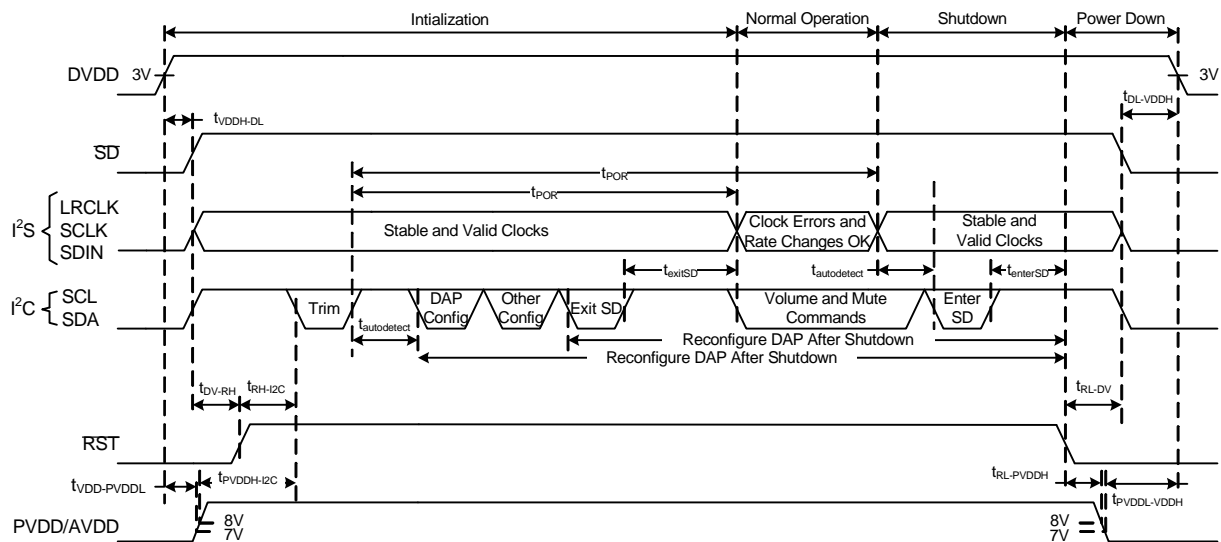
Intialization
Normal Operation
Shutdown
Power Down
DVDD 3V
3V
$t_{DL-VDDH}$
$t_{VDDH-DL}$
$\overline{SD}$
$t_{POR}$
$t_{POR}$
$I^2S$ LRCLK SCLK SDIN
Stable and Valid Clocks
Clock Errors and Rate Changes OK
Stable and Valid Clocks
$t_{exitSD}$
$t_{autodetect}$
$t_{enterSD}$
$I^2C$ SCL SDA
Trim
$t_{autodetect}$
DAP Config
Other Config
Exit SD
Volume and Mute Commands
Enter SD
Reconfigure DAP After Shutdown
Reconfigure DAP After Shutdown
$t_{DV-RH}$
$t_{RH-I2C}$
$t_{RL-DV}$
$\overline{RST}$
$t_{VDD-PVDDL}$
$t_{PVDDH-I2C}$
$t_{RL-PVDDH}$
$t_{PVDDL-VDDH}$
PVDD/AVDD
8V
7V
8V
7V